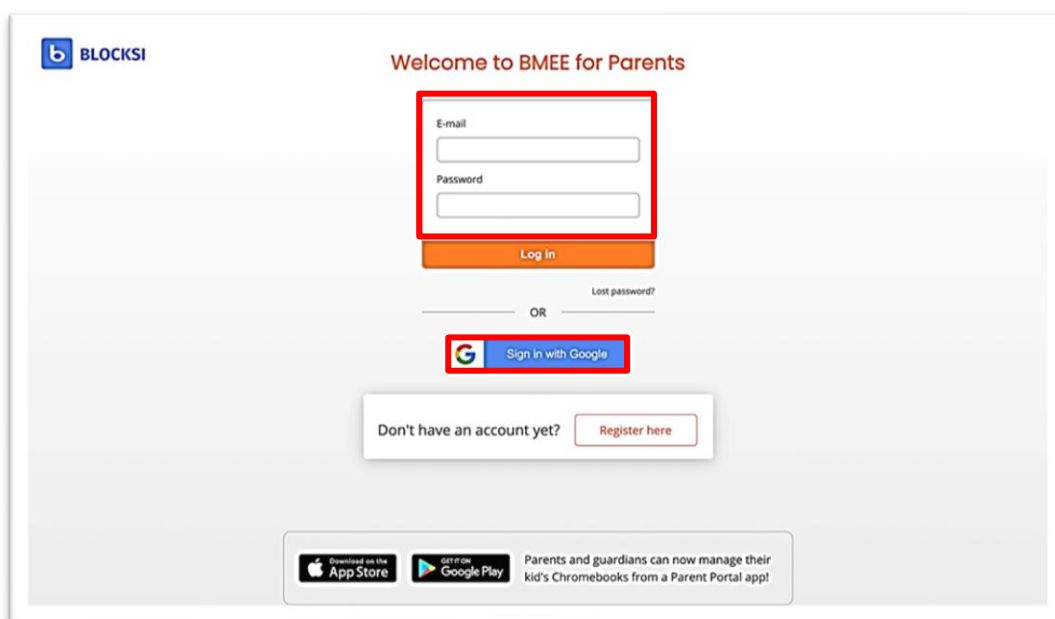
BLOCKSI

Welcome to BMEE for Parents

E-mail

Password

Log in

Lost password?

OR

Sign in with Google

Don't have an account yet?

Register here

Download on the App Store

GET IT ON Google Play

Parents and guardians can now manage their kid's Chromebooks from a Parent Portal app!